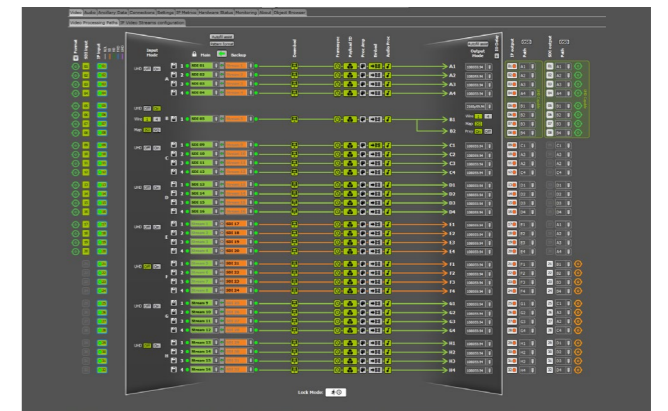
Video | Audio | Ancillary Data | Connections | Settings | IP Metrics | Hardware Status | Monitoring | About | Object Browser

Video Processing Paths | IP Video Streams configuration

Input Mode

Main | Backup

A1
A2
A3
A4
B1
B2
C1
C2
C3
C4
D1
D2
D3
D4
E1
E2
E3
E4
F1
F2
F3
F4
G1
G2
G3
G4
H1
H2
H3
H4

Output Mode

Lock Mode